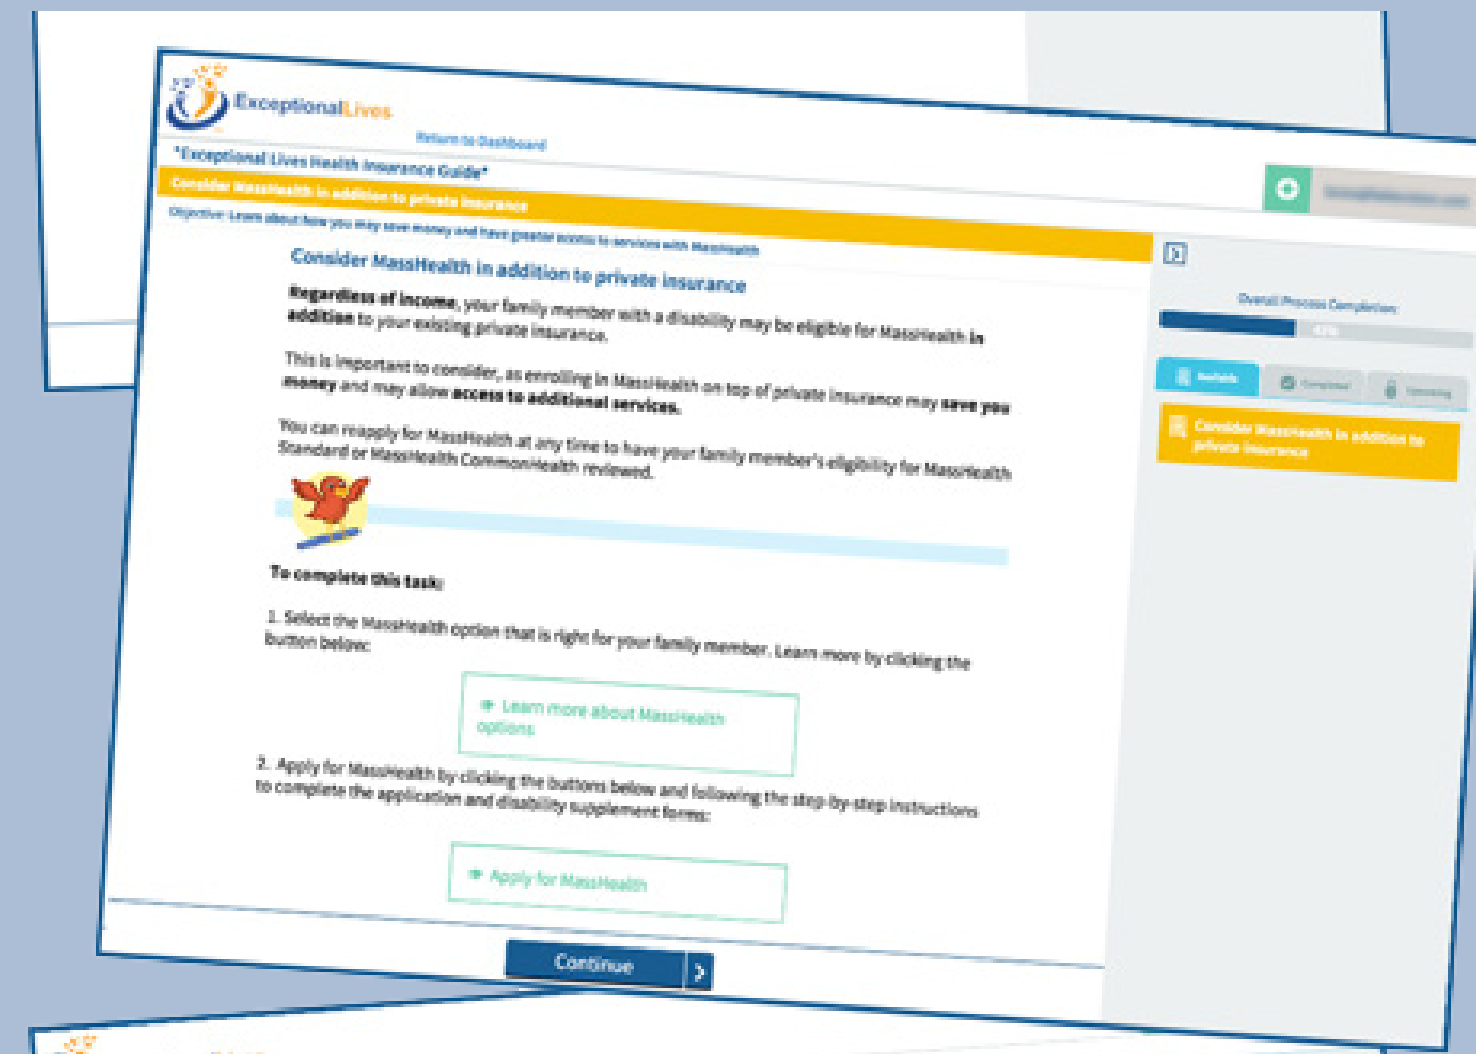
ExceptionalLives

Return to Dashboard

"Exceptional Lives Health Insurance Guide"

Consider MassHealth in addition to private insurance

Objective: Learn about how you may save money and have greater access to services with MassHealth

Consider MassHealth in addition to private insurance

**Regardless of income**, your family member with a disability may be eligible for MassHealth **in addition** to your existing private insurance.

This is important to consider, as enrolling in MassHealth on top of private insurance may **save you money** and may allow **access to additional services.**

You can reapply for MassHealth at any time to have your family member's eligibility for MassHealth Standard or MassHealth CommonHealth reviewed.

**To complete this task:**

1. Select the MassHealth option that is right for your family member. Learn more by clicking the button below:

Learn more about MassHealth options

2. Apply for MassHealth by clicking the buttons below and following the step-by-step instructions to complete the application and disability supplement forms:

Apply for MassHealth

Continue

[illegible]

Overall Process Completion

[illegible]

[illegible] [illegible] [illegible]

Consider MassHealth in addition to private insurance